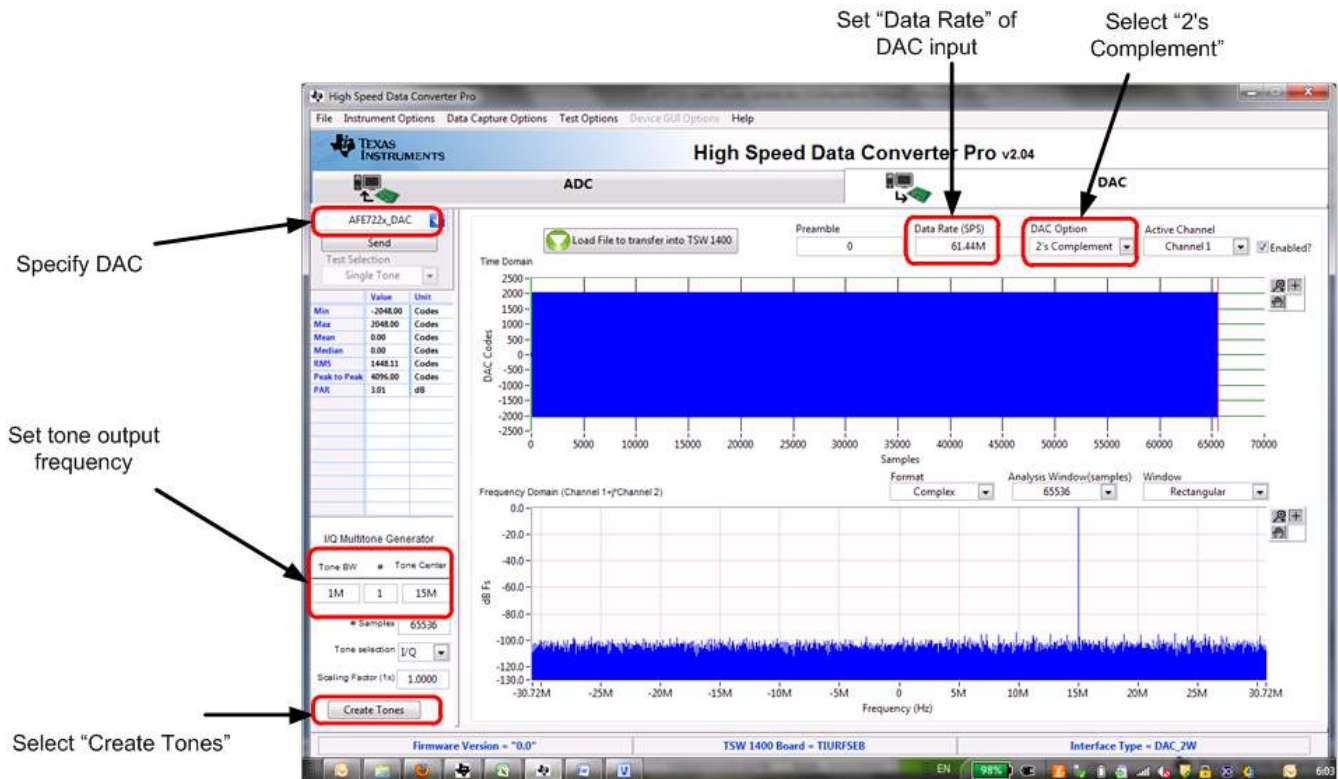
Set "Data Rate" of DAC input

Select "2's Complement"

High Speed Data Converter Pro

File Instrument Options Data Capture Options Test Options Device GUI Options Help

TEXAS INSTRUMENTS

High Speed Data Converter Pro v2.04

ADC

DAC

Specify DAC

AFE722x_DAC

Send

Test Selection

Single Tone

| | Value | Unit |
|---|---|---|
| Min | -2048.00 | Codes |
| Max | 2048.00 | Codes |
| Mean | 0.00 | Codes |
| Median | 0.00 | Codes |
| RMS | 1448.11 | Codes |
| Peak to Peak | 4096.00 | Codes |
| PAR | 3.01 | dB |

Load File to transfer into TSW 1400

Preamble

0

Data Rate (SPS)

61.44M

DAC Option

2's Complement

Active Channel

Channel 1

Enabled?

Time Domain

2500 2000 1500 1000 500 0 -500 -1000 -1500 -2000 -2500

DAC Codes

0 5000 10000 15000 20000 25000 30000 35000 40000 45000 50000 55000 60000 65000 70000

Samples

Set tone output frequency

Format

Complex

Analysis Window(samples)

65536

Window

Rectangular

Frequency Domain (Channel 1+j*Channel 2)

0.0 -20.0 -40.0 -60.0 -80.0 -100.0 -120.0 -130.0

dB Fs

-30.72M -25M -20M -15M -10M -5M 0 5M 10M 15M 20M 25M 30.72M

Frequency (Hz)

I/Q Multitone Generator

Tone BW # Tone Center

1M 1 15M

# Samples 65536

Tone selection I/Q

Scaling Factor (1x) 1.0000

Create Tones

Select "Create Tones"

Firmware Version = "0.0"

TSW 1400 Board = TIURFSEB

Interface Type = DAC_2W

EN 98% 6:03